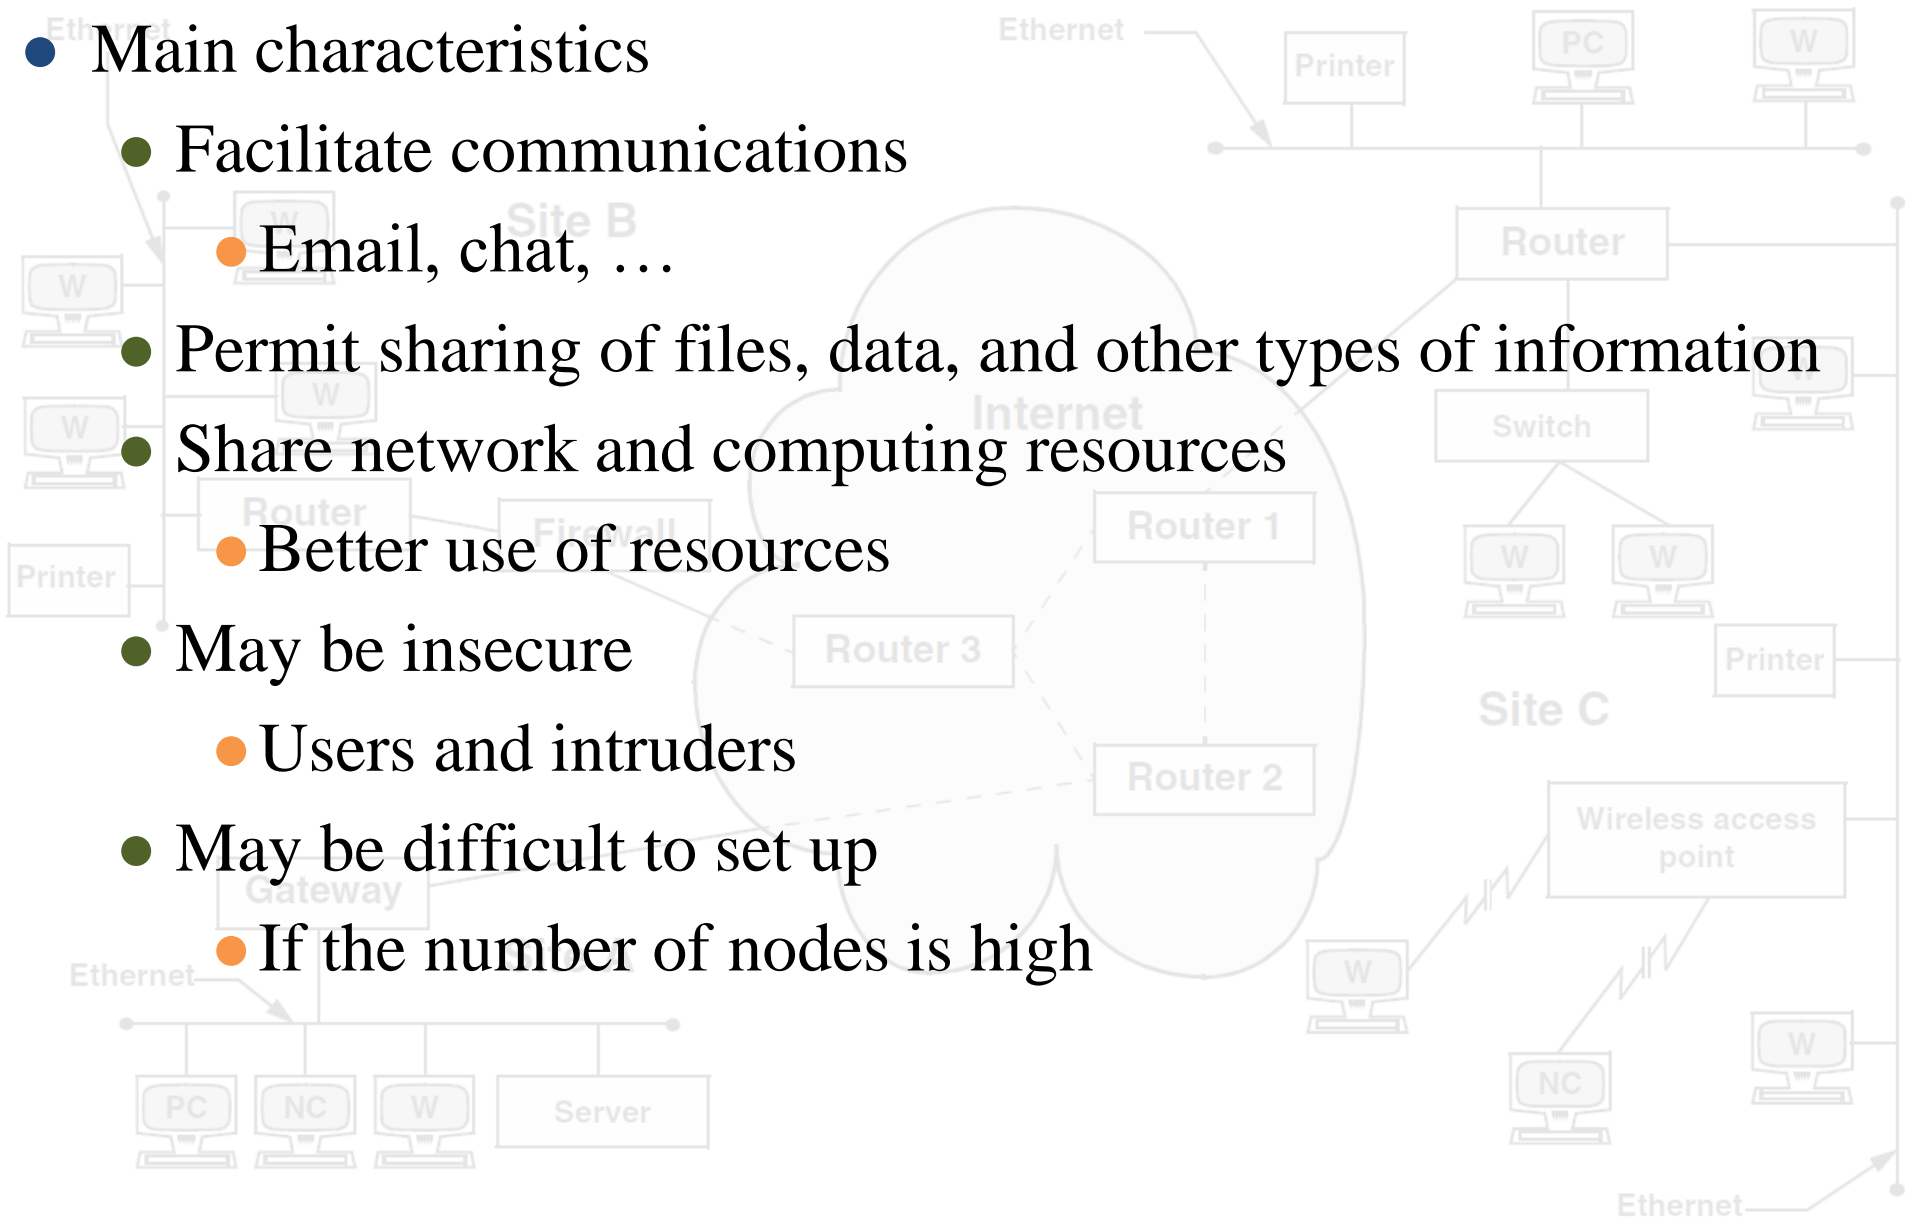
Main characteristics

Facilitate communications

Email, chat, …

Permit sharing of files, data, and other types of information

Share network and computing resources

Better use of resources

May be insecure

Users and intruders

May be difficult to set up

If the number of nodes is high